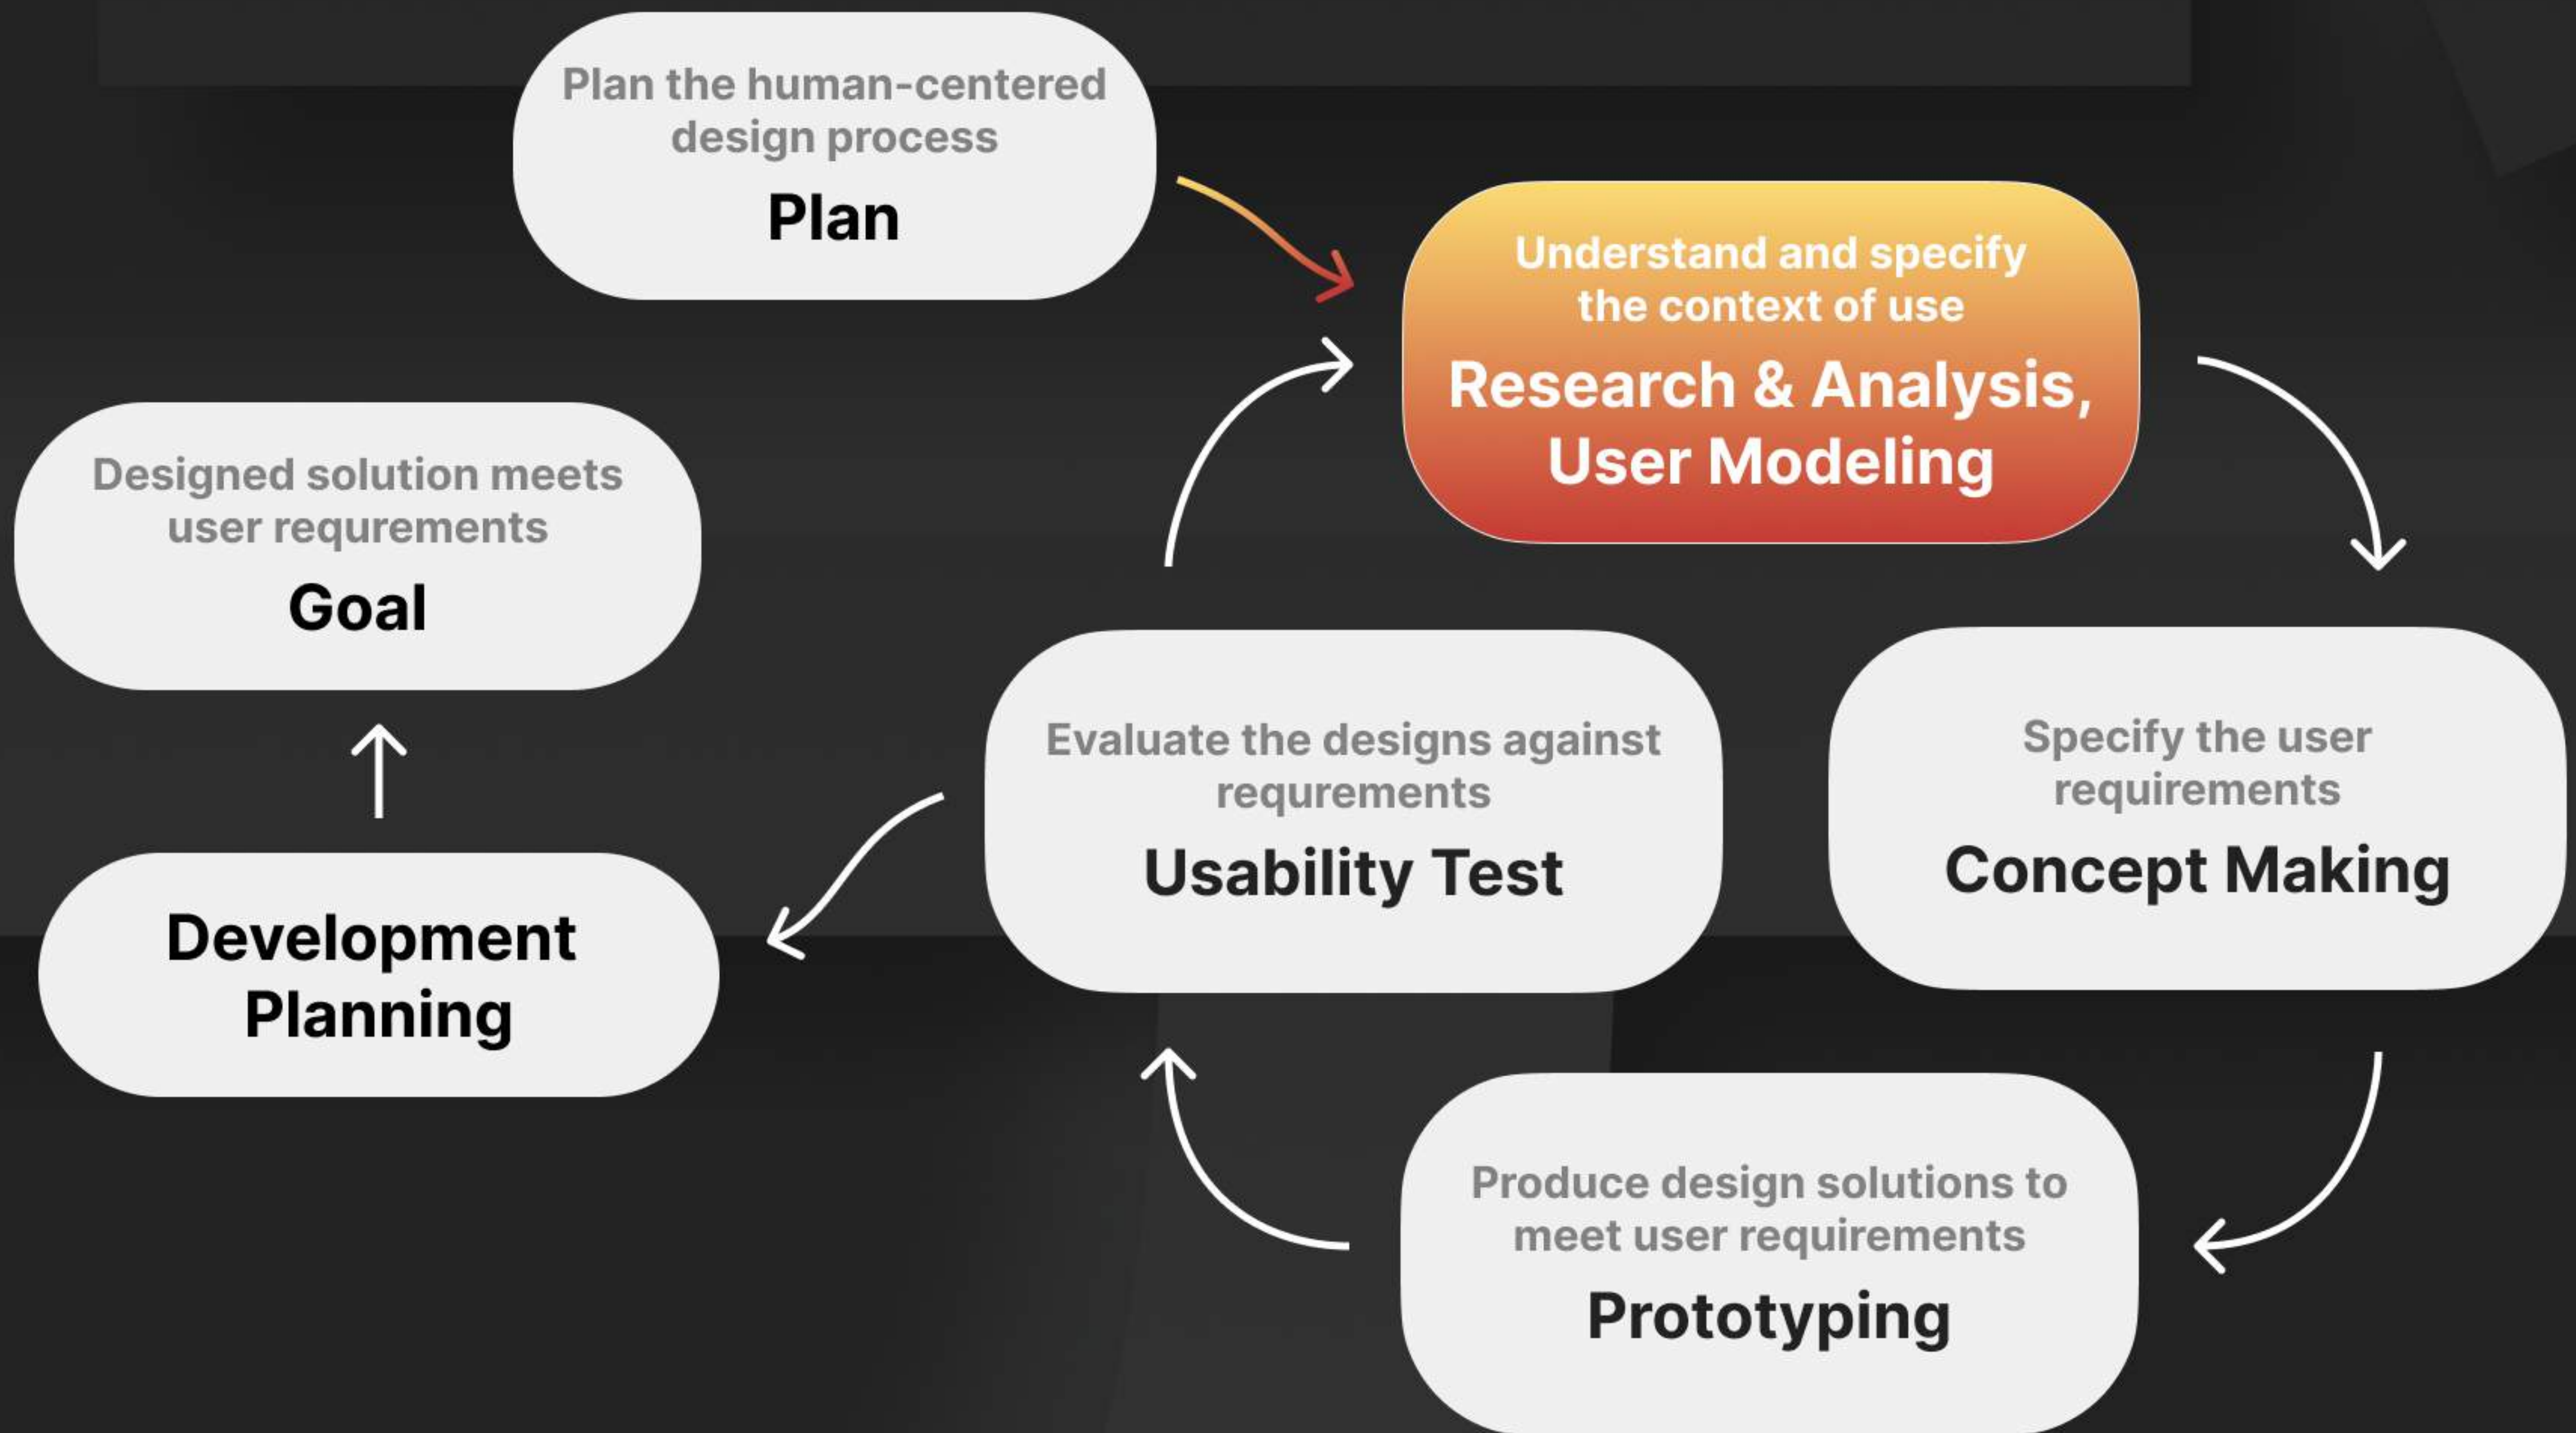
Plan the human-centered design process
Plan

Understand and specify the context of use
Research & Analysis, User Modeling

Specify the user requirements
Concept Making

Produce design solutions to meet user requirements
Prototyping

Evaluate the designs against requrements
Usability Test

Development Planning

Designed solution meets user requrements
Goal